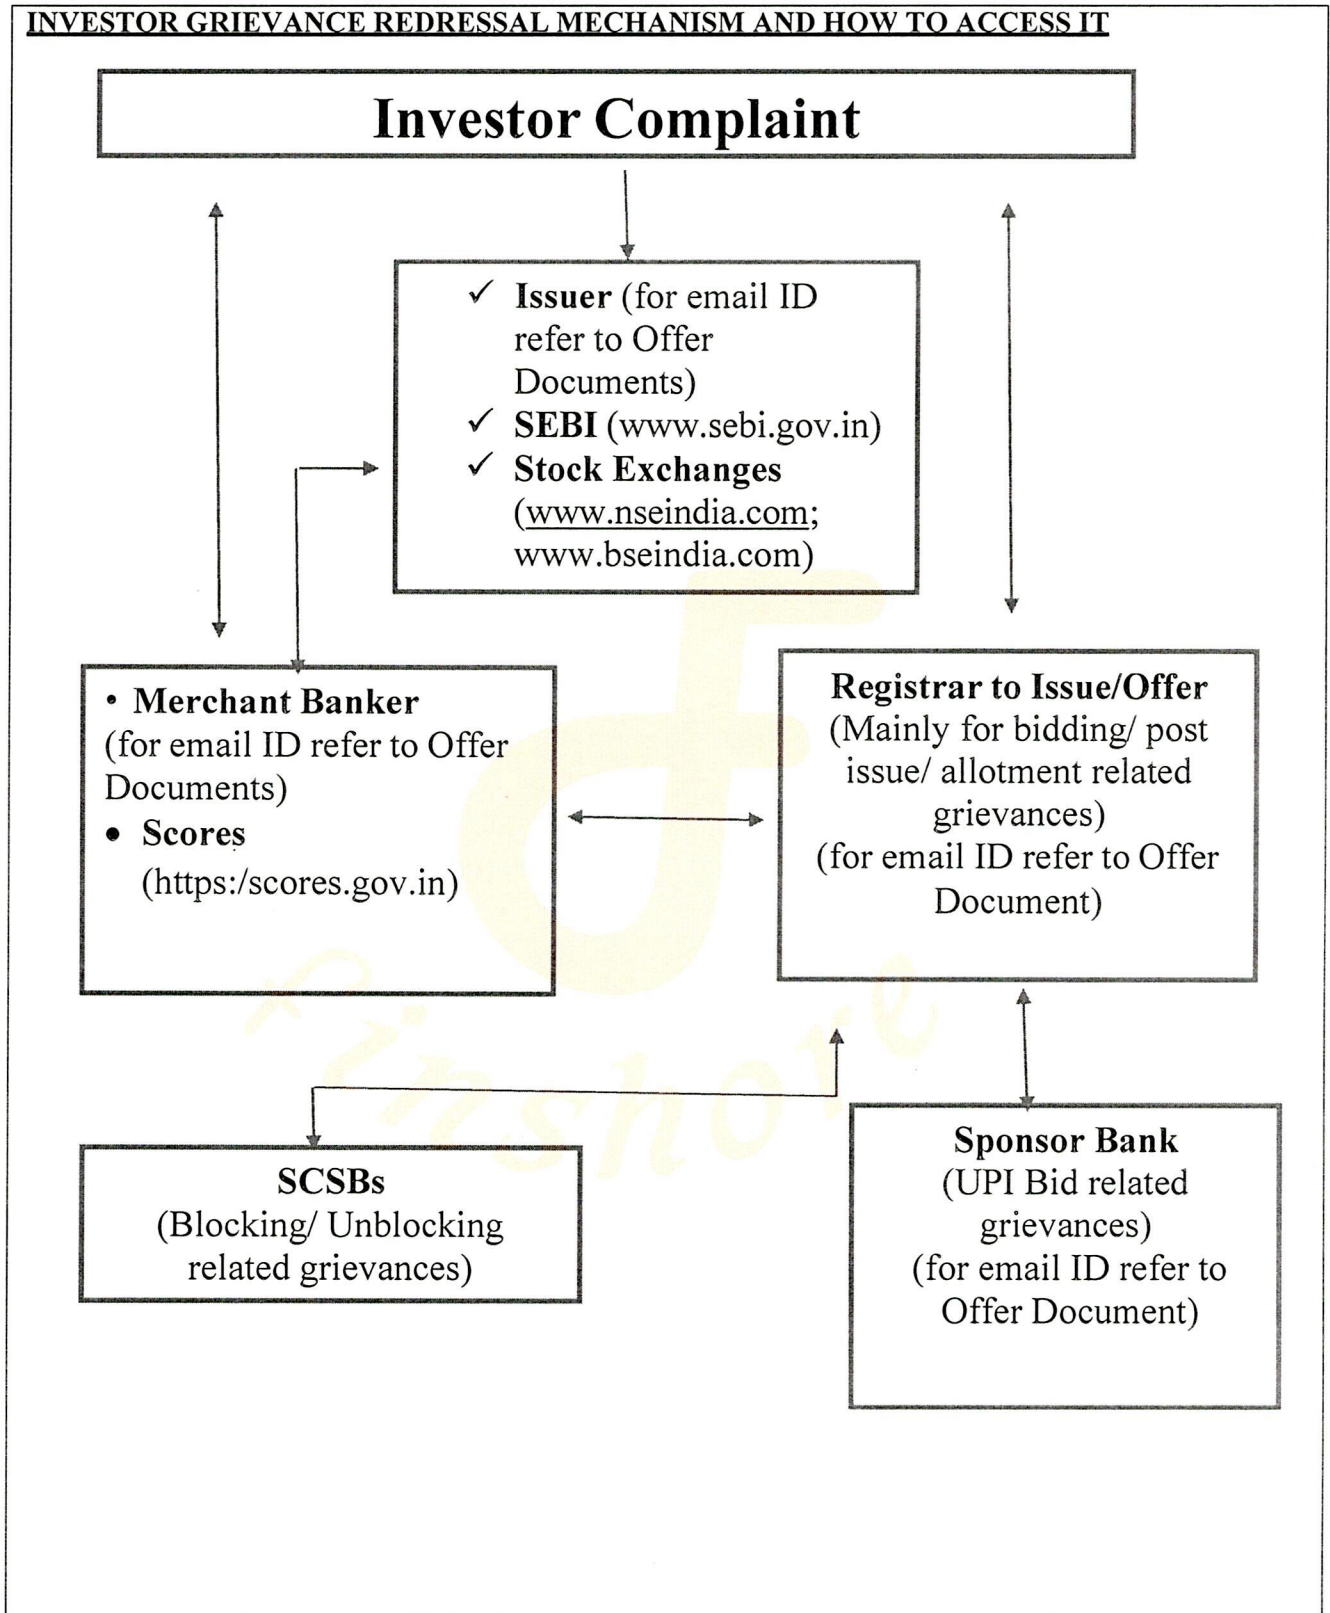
INVESTOR GRIEVANCE REDRESSAL MECHANISM AND HOW TO ACCESS IT

Investor Complaint

✓ Issuer (for email ID refer to Offer Documents)
✓ SEBI (www.sebi.gov.in)
✓ Stock Exchanges (www.nseindia.com; www.bseindia.com)

• Merchant Banker (for email ID refer to Offer Documents)
• Scores (https:/scores.gov.in)

Registrar to Issue/Offer
(Mainly for bidding/ post issue/ allotment related grievances)
(for email ID refer to Offer Document)

SCSBs
(Blocking/ Unblocking related grievances)

Sponsor Bank
(UPI Bid related grievances)
(for email ID refer to Offer Document)

Finshore